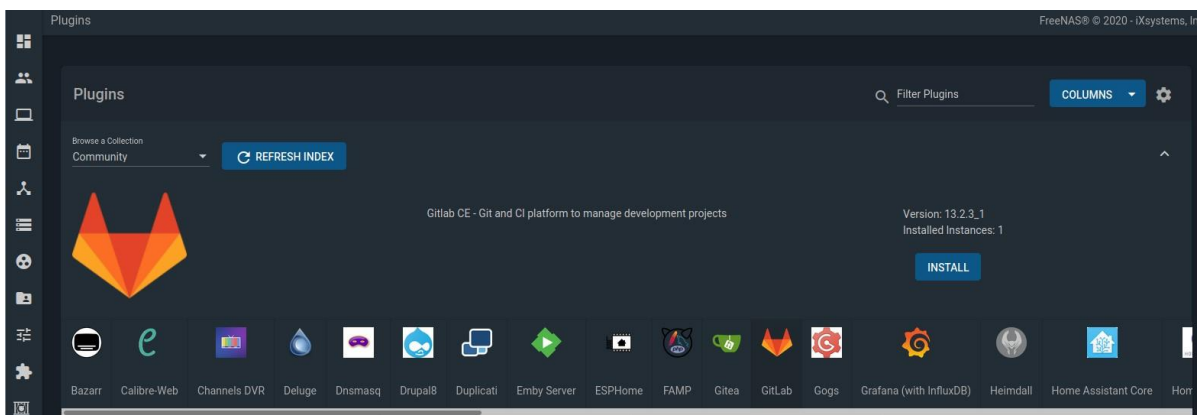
Plugins

FreeNAS® © 2020 - iXsystems, In

Plugins

Filter Plugins

COLUMNS

Browse a Collection
Community

REFRESH INDEX

Gitlab CE - Git and CI platform to manage development projects

Version: 13.2.3_1
Installed Instances: 1

INSTALL

Bazarr Calibre-Web Channels DVR Deluge Dnsmasq Drupal8 Duplicati Emby Server ESPHome FAMP Gitea GitLab Gogs Grafana (with InfluxDB) Heimdall Home Assistant Core Hom